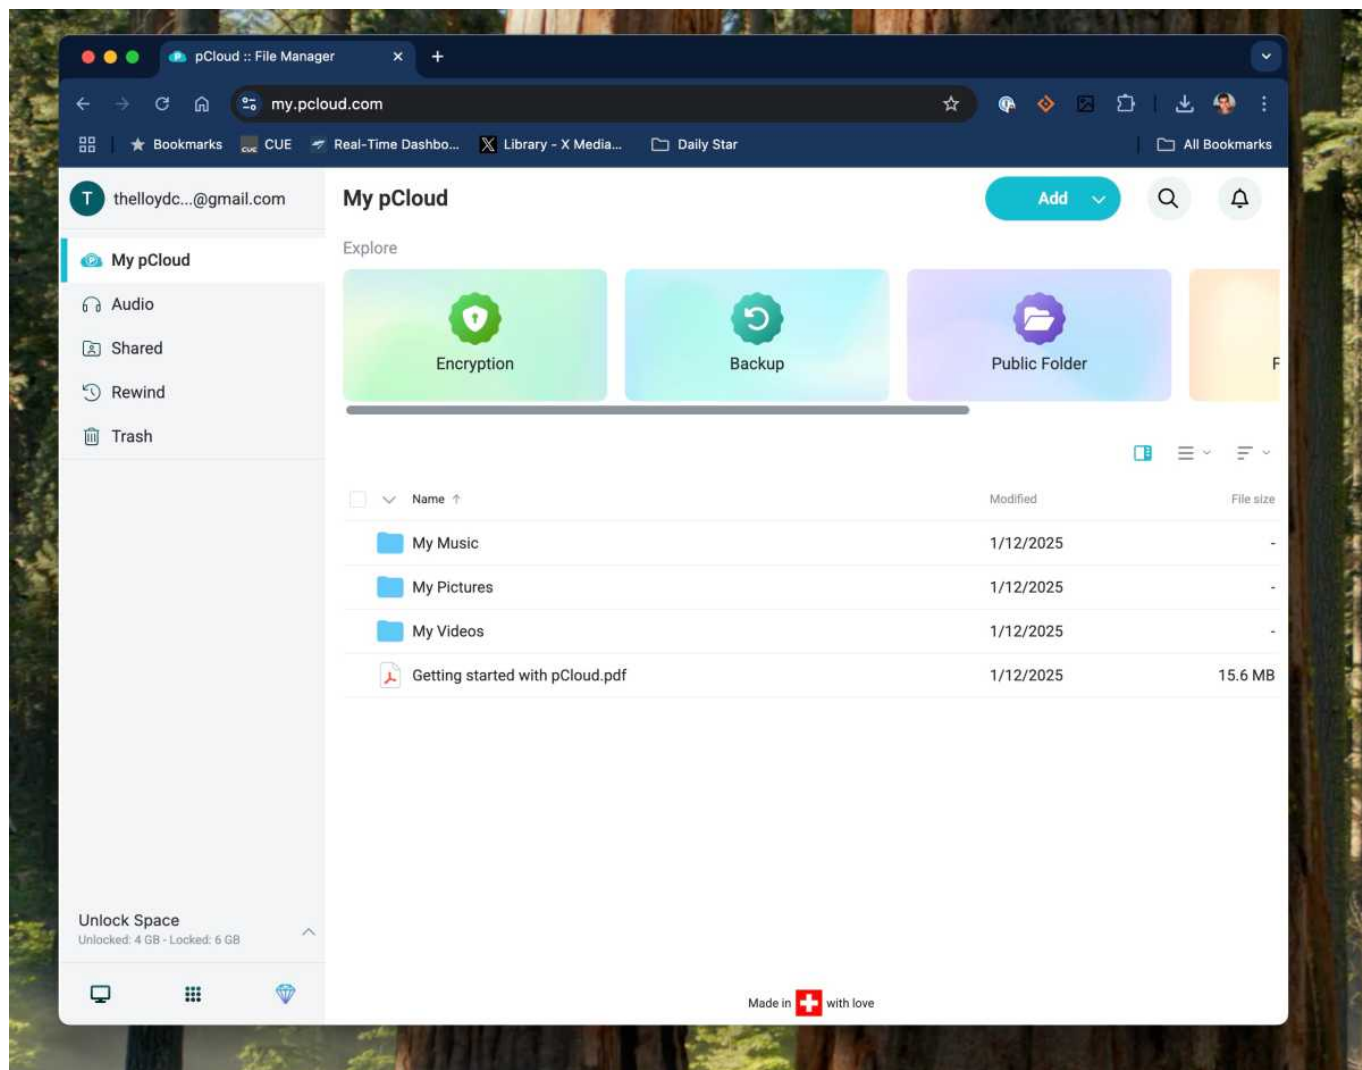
pCloud :: File Manager

my.pcloud.com

Bookmarks CUE Real-Time Dashbo... Library - X Media... Daily Star All Bookmarks

T thelloydc...@gmail.com

My pCloud
Audio
Shared
Rewind
Trash

My pCloud

Add

Explore

Encryption
Backup
Public Folder
F

| Name ↑ | Modified | File size |
|---|---|---|
| My Music | 1/12/2025 | - |
| My Pictures | 1/12/2025 | - |
| My Videos | 1/12/2025 | - |
| Getting started with pCloud.pdf | 1/12/2025 | 15.6 MB |

Unlock Space
Unlocked: 4 GB - Locked: 6 GB

Made in with love